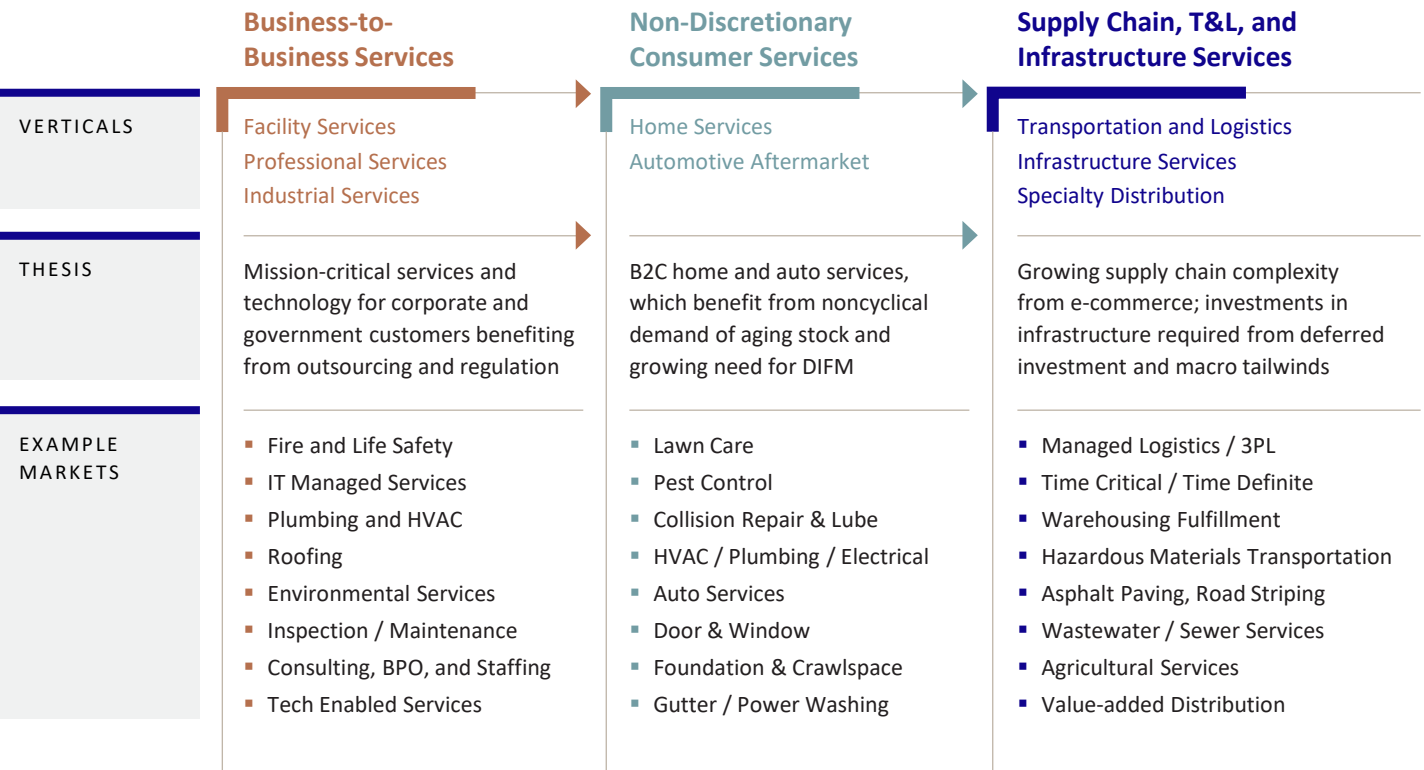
| | Business-to-Business Services | Non-Discretionary Consumer Services | Supply Chain, T&L, and Infrastructure Services |
|---|---|---|---|
| VERTICALS | Facility Services<br>Professional Services<br>Industrial Services | Home Services<br>Automotive Aftermarket | Transportation and Logistics<br>Infrastructure Services<br>Specialty Distribution |
| THESIS | Mission-critical services and technology for corporate and government customers benefiting from outsourcing and regulation | B2C home and auto services, which benefit from noncyclical demand of aging stock and growing need for DIFM | Growing supply chain complexity from e-commerce; investments in infrastructure required from deferred investment and macro tailwinds |
| EXAMPLE MARKETS | ▪ Fire and Life Safety<br>▪ IT Managed Services<br>▪ Plumbing and HVAC<br>▪ Roofing<br>▪ Environmental Services<br>▪ Inspection / Maintenance<br>▪ Consulting, BPO, and Staffing<br>▪ Tech Enabled Services | ▪ Lawn Care<br>▪ Pest Control<br>▪ Collision Repair & Lube<br>▪ HVAC / Plumbing / Electrical<br>▪ Auto Services<br>▪ Door & Window<br>▪ Foundation & Crawlspace<br>▪ Gutter / Power Washing | ▪ Managed Logistics / 3PL<br>▪ Time Critical / Time Definite<br>▪ Warehousing Fulfillment<br>▪ Hazardous Materials Transportation<br>▪ Asphalt Paving, Road Striping<br>▪ Wastewater / Sewer Services<br>▪ Agricultural Services<br>▪ Value-added Distribution |